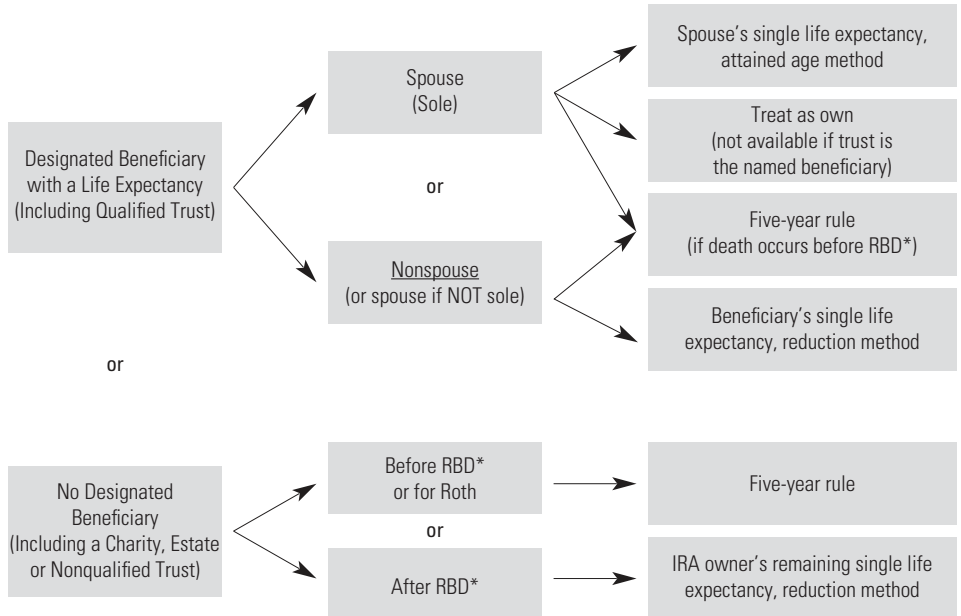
Designated Beneficiary with a Life Expectancy (Including Qualified Trust)

Spouse (Sole)

or

Nonspouse (or spouse if NOT sole)

Spouse's single life expectancy, attained age method

Treat as own (not available if trust is the named beneficiary)

Five-year rule (if death occurs before RBD*)

Beneficiary's single life expectancy, reduction method

or

No Designated Beneficiary (Including a Charity, Estate or Nonqualified Trust)

Before RBD* or for Roth

or

After RBD*

Five-year rule

IRA owner's remaining single life expectancy, reduction method